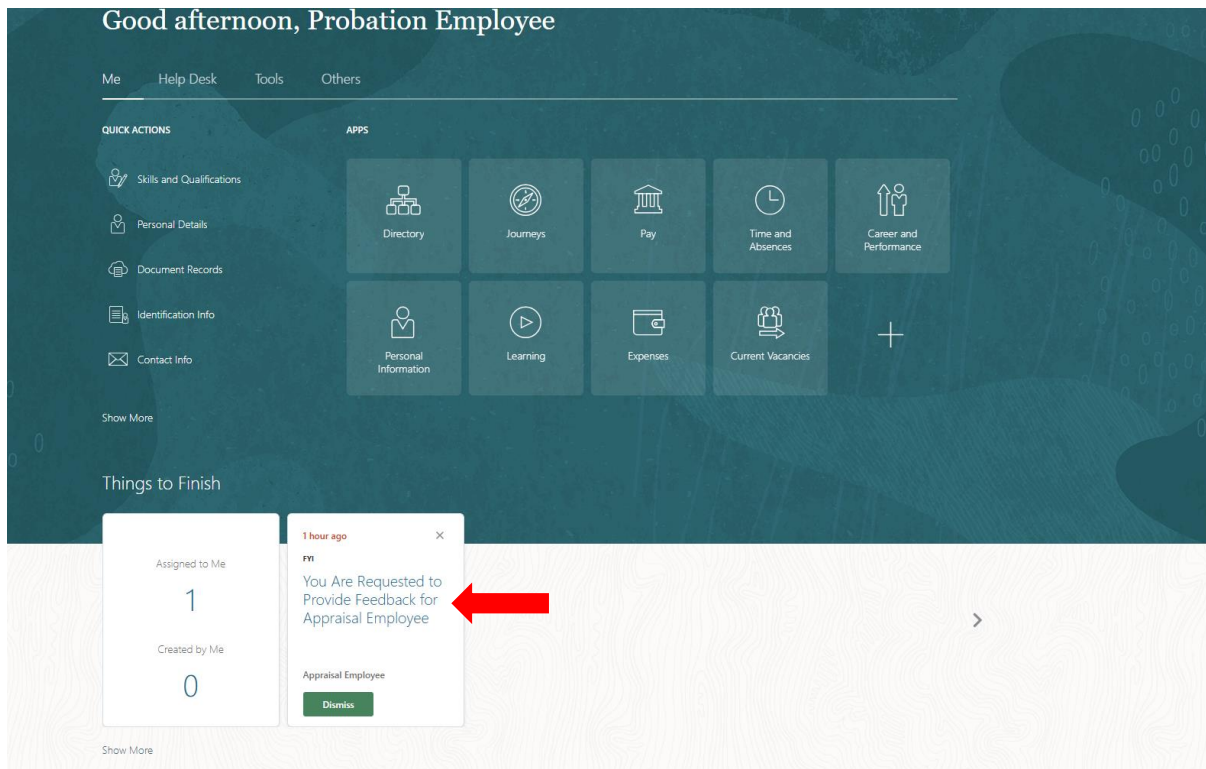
Good afternoon, Probation Employee

Me Help Desk Tools Others

QUICK ACTIONS

Skills and Qualifications

Personal Details

Document Records

Identification Info

Contact Info

Show More

APPS

Directory

Journeys

Pay

Time and Absences

Career and Performance

Personal Information

Learning

Expenses

Current Vacancies

+

Things to Finish

Assigned to Me

1

Created by Me

0

1 hour ago

FYI

You Are Requested to Provide Feedback for Appraisal Employee

Appraisal Employee

Dismiss

Show More